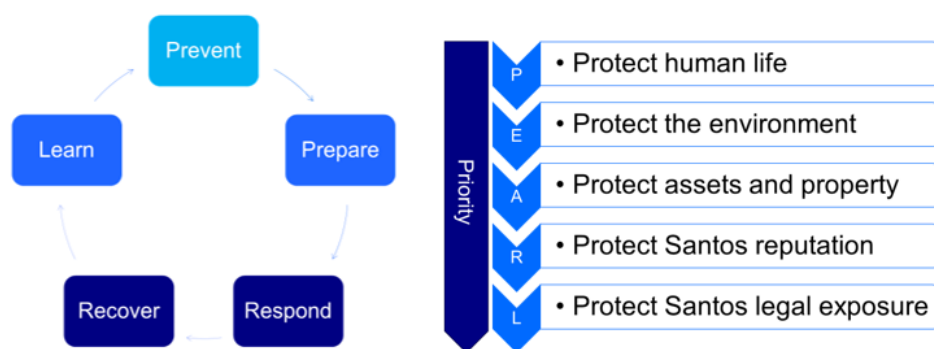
Prevent

Prepare

Respond

Recover

Learn

Priority

P
• Protect human life

E
• Protect the environment

A
• Protect assets and property

R
• Protect Santos reputation

L
• Protect Santos legal exposure